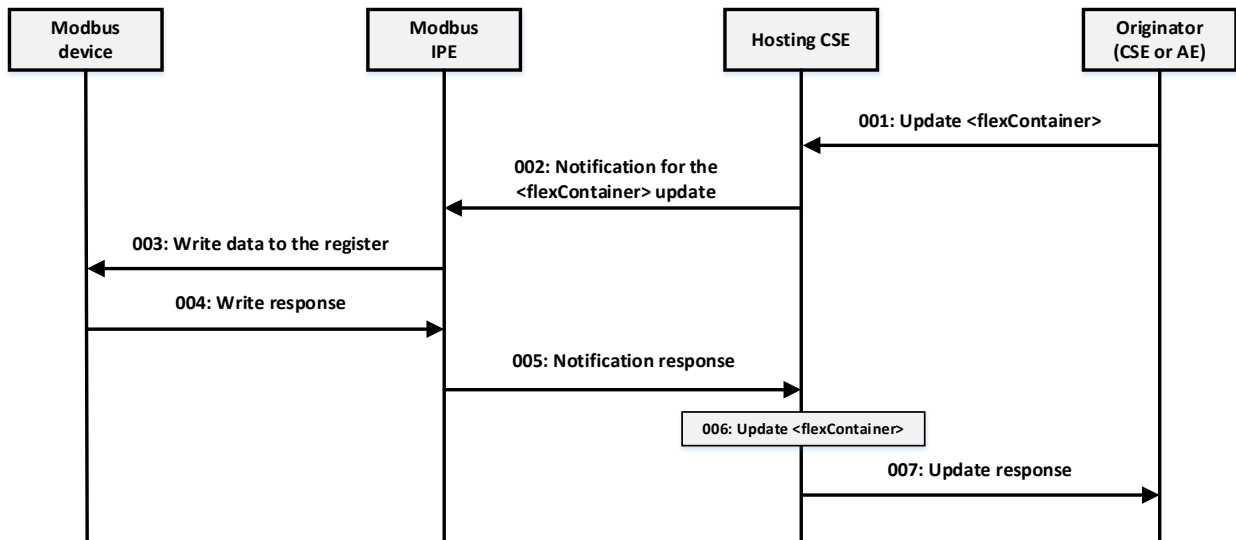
Modbus device

Modbus IPE

Hosting CSE

Originator (CSE or AE)

001: Update <flexContainer>

002: Notification for the <flexContainer> update

003: Write data to the register

004: Write response

005: Notification response

006: Update <flexContainer>

007: Update response